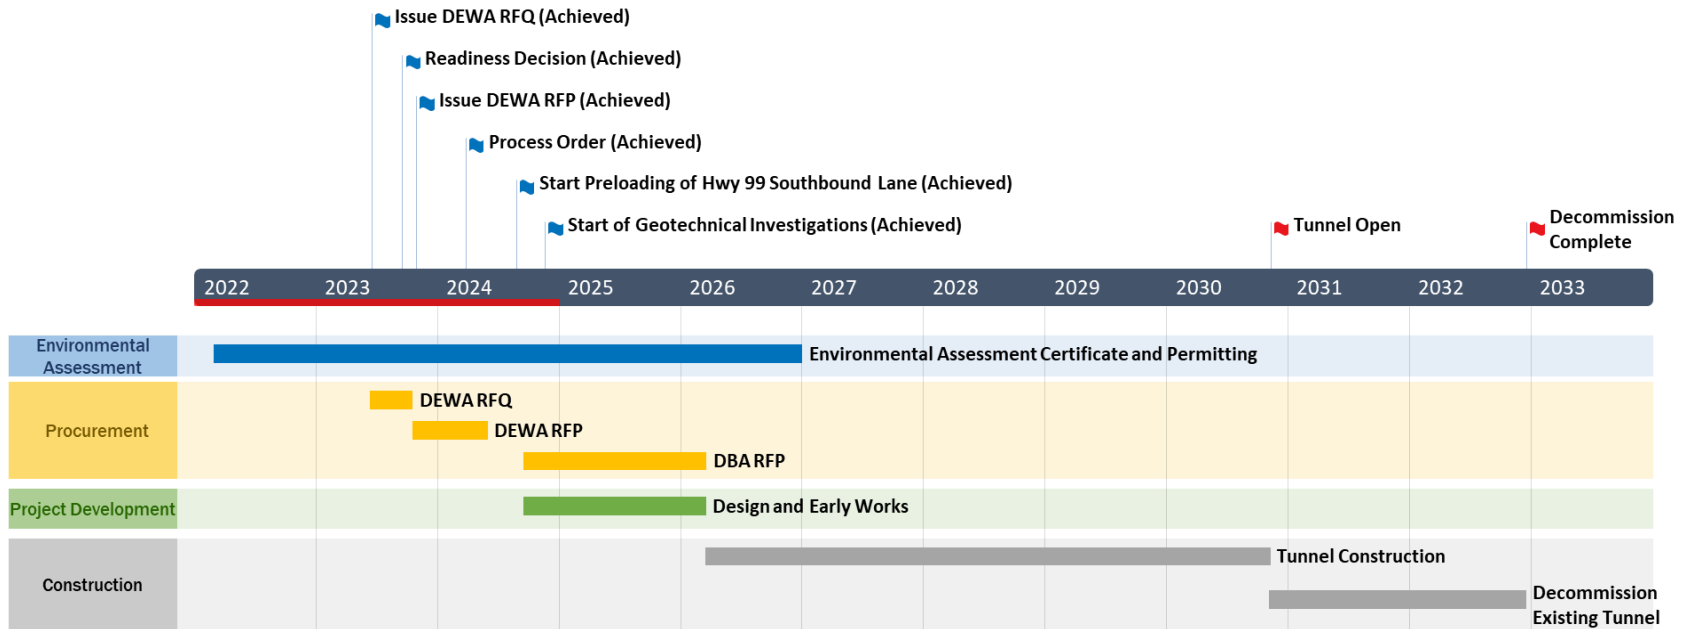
Issue DEWA RFQ (Achieved)
Readiness Decision (Achieved)
Issue DEWA RFP (Achieved)
Process Order (Achieved)
Start Preloading of Hwy 99 Southbound Lane (Achieved)
Start of Geotechnical Investigations (Achieved)
Tunnel Open
Decommission Complete

2022 2023 2024 2025 2026 2027 2028 2029 2030 2031 2032 2033

Environmental Assessment
Environmental Assessment Certificate and Permitting

Procurement
DEWA RFQ
DEWA RFP
DBA RFP

Project Development
Design and Early Works

Construction
Tunnel Construction
Decommission Existing Tunnel